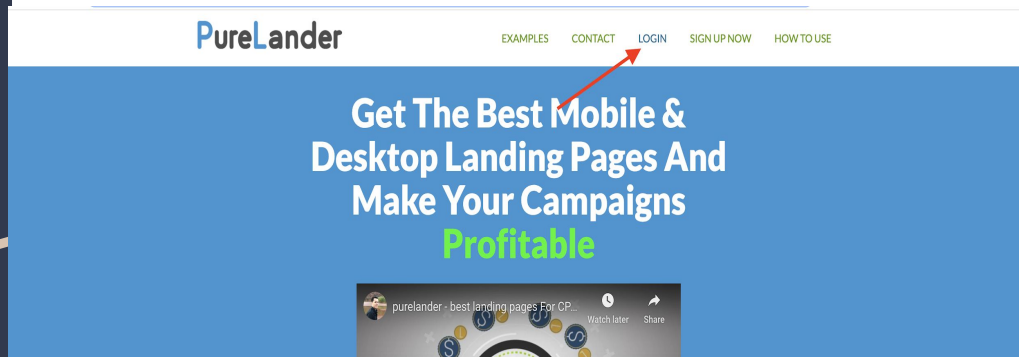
PureLander

EXAMPLES CONTACT LOGIN SIGN UP NOW HOW TO USE

Get The Best Mobile & Desktop Landing Pages And Make Your Campaigns Profitable

purelander - best landing pages For CP...

Watch later

Share